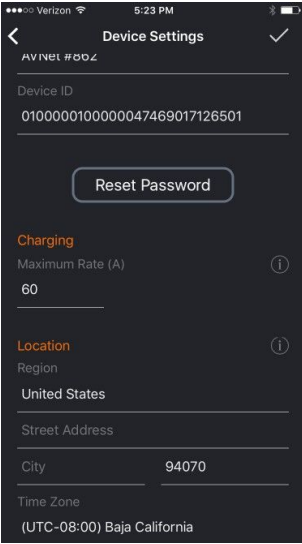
●●●○○ Verizon 5:23 PM

Device Settings

AVNet #862

Device ID

010000010000004746901712650​1

Reset Password

Charging

Maximum Rate (A)

60

Location

Region

United States

Street Address

City

94070

Time Zone

(UTC-08:00) Baja California